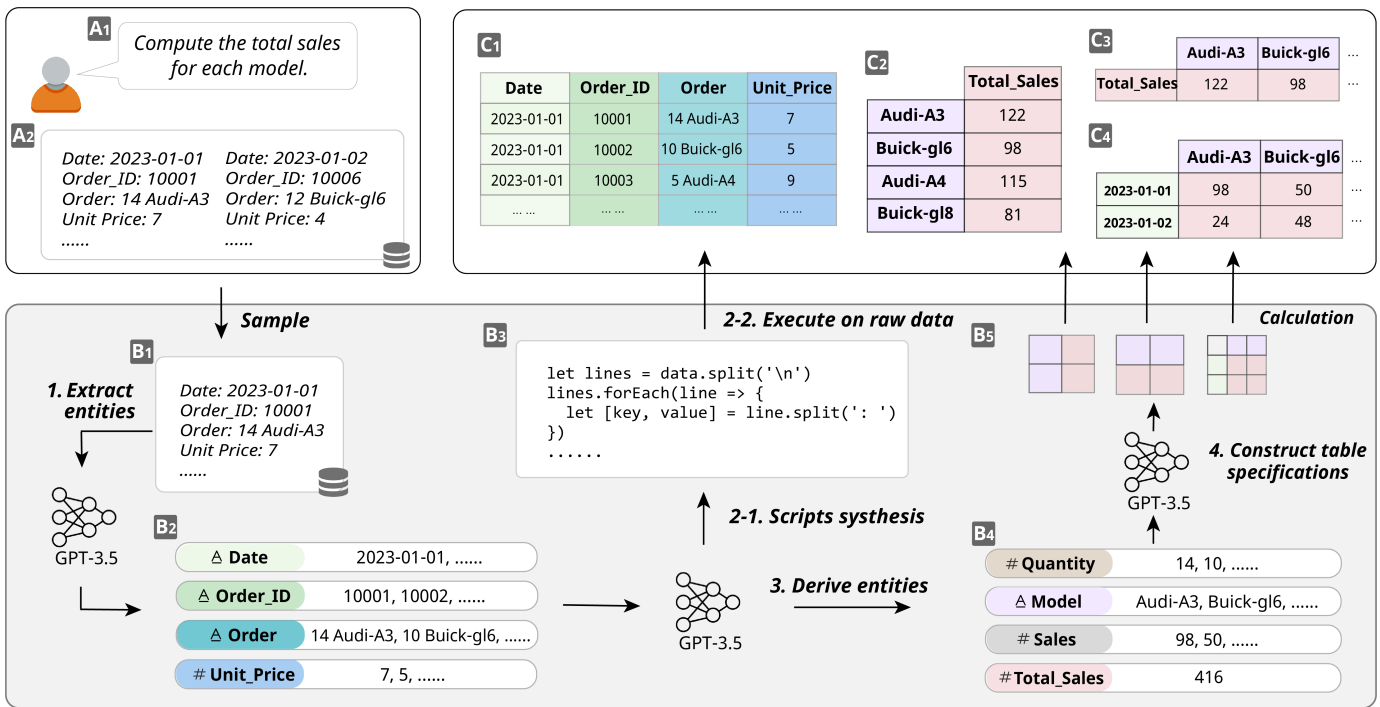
A1
Compute the total sales for each model.

A2
Date: 2023-01-01
Order_ID: 10001
Order: 14 Audi-A3
Unit Price: 7
......

Date: 2023-01-02
Order_ID: 10006
Order: 12 Buick-gl6
Unit Price: 4
......

C1

| Date | Order_ID | Order | Unit_Price |
|---|---|---|---|
| 2023-01-01 | 10001 | 14 Audi-A3 | 7 |
| 2023-01-01 | 10002 | 10 Buick-gl6 | 5 |
| 2023-01-01 | 10003 | 5 Audi-A4 | 9 |
| ... ... | ... ... | ... ... | ... ... |

C2

| | Total_Sales |
|---|---|
| Audi-A3 | 122 |
| Buick-gl6 | 98 |
| Audi-A4 | 115 |
| Buick-gl8 | 81 |

C3

| | Audi-A3 | Buick-gl6 | ... |
|---|---|---|---|
| Total_Sales | 122 | 98 | ... |

C4

| | Audi-A3 | Buick-gl6 | ... |
|---|---|---|---|
| 2023-01-01 | 98 | 50 | ... |
| 2023-01-02 | 24 | 48 | ... |

Sample

B1
1. Extract entities
Date: 2023-01-01
Order_ID: 10001
Order: 14 Audi-A3
Unit Price: 7
......

GPT-3.5

B2
Date 2023-01-01, ......
Order_ID 10001, 10002, ......
Order 14 Audi-A3, 10 Buick-gl6, ......
# Unit_Price 7, 5, ......

B3
2-2. Execute on raw data
let lines = data.split('\n')
lines.forEach(line => {
  let [key, value] = line.split(': ')
})
......

2-1. Scripts systhesis

GPT-3.5

3. Derive entities

Calculation

B5

4. Construct table specifications

GPT-3.5

B4
# Quantity 14, 10, ......
Model Audi-A3, Buick-gl6, ......
# Sales 98, 50, ......
# Total_Sales 416